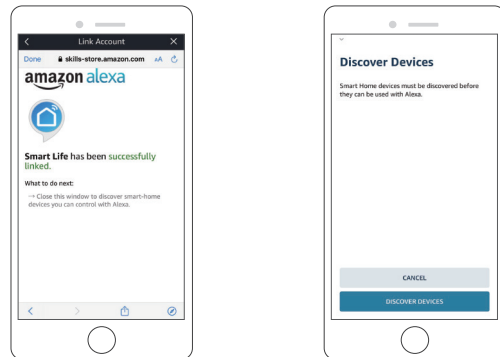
Link Account

Done skills-store.amazon.com AA

amazon alexa

Smart Life has been successfully linked.

What to do next:

→ Close this window to discover smart-home devices you can control with Alexa.

Discover Devices

Smart Home devices must be discovered before they can be used with Alexa.

CANCEL

DISCOVER DEVICES